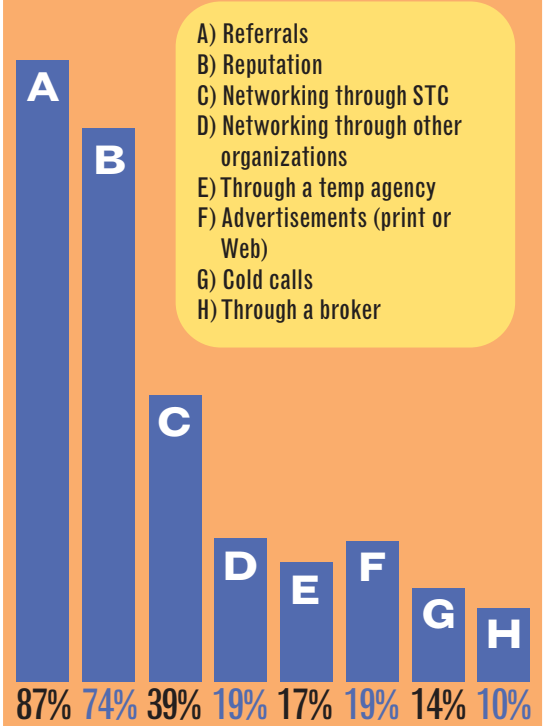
A) Referrals
B) Reputation
C) Networking through STC
D) Networking through other organizations
E) Through a temp agency
F) Advertisements (print or Web)
G) Cold calls
H) Through a broker

A B C D E F G H

87% 74% 39% 19% 17% 19% 14% 10%